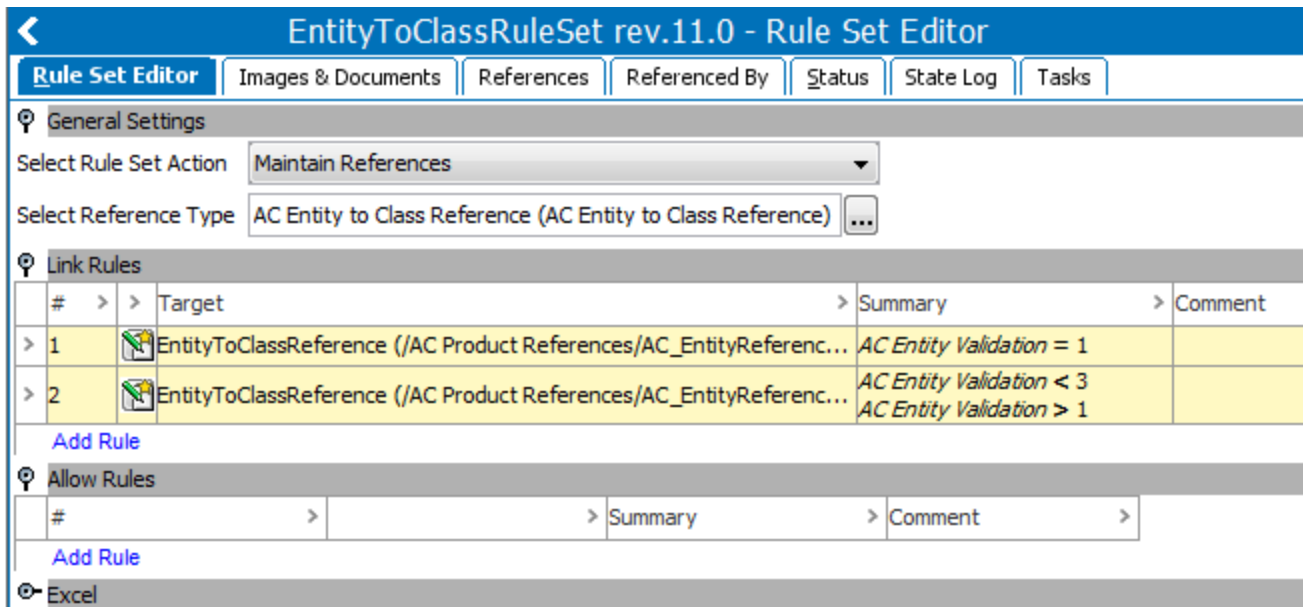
EntityToClassRuleSet rev.11.0 - Rule Set Editor

Rule Set Editor | Images & Documents | References | Referenced By | Status | State Log | Tasks

General Settings

Select Rule Set Action: Maintain References

Select Reference Type: AC Entity to Class Reference (AC Entity to Class Reference) ...

Link Rules

| # | | Target | Summary | Comment |
|---|---|---|---|---|
| 1 | | EntityToClassReference (/AC Product References/AC_EntityReferenc... | *AC Entity Validation* = 1 | |
| 2 | | EntityToClassReference (/AC Product References/AC_EntityReferenc... | *AC Entity Validation* < 3 *AC Entity Validation* > 1 | |

Add Rule

Allow Rules

| # | | Summary | Comment |
|---|---|---|---|

Add Rule

Excel